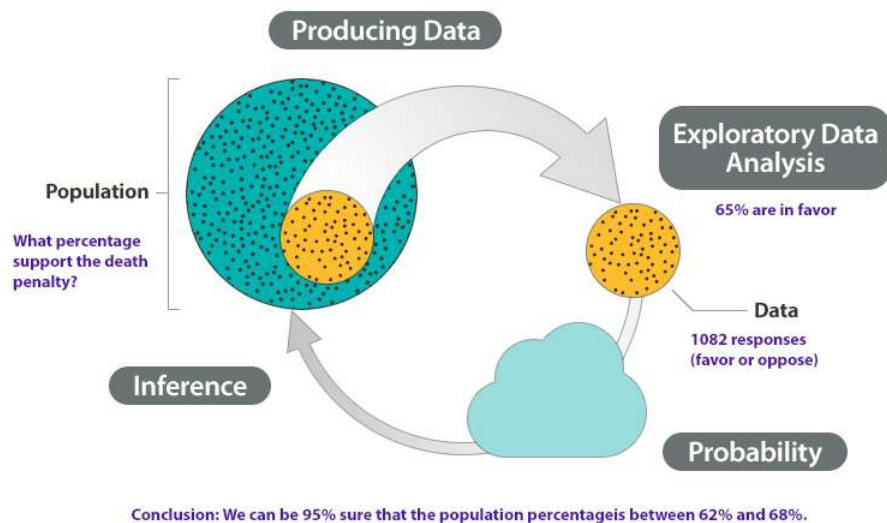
Producing Data

Population

What percentage support the death penalty?

Exploratory Data Analysis

65% are in favor

Data

1082 responses (favor or oppose)

Inference

Probability

Conclusion: We can be 95% sure that the population percentageis between 62% and 68%.